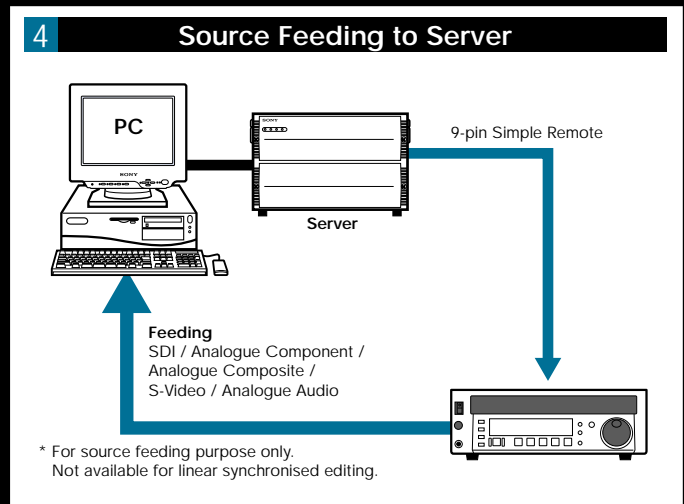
4 Source Feeding to Server

PC

SONY

SONY

Server

9-pin Simple Remote

Feeding
SDI / Analogue Component / Analogue Composite / S-Video / Analogue Audio

* For source feeding purpose only.
Not available for linear synchronised editing.